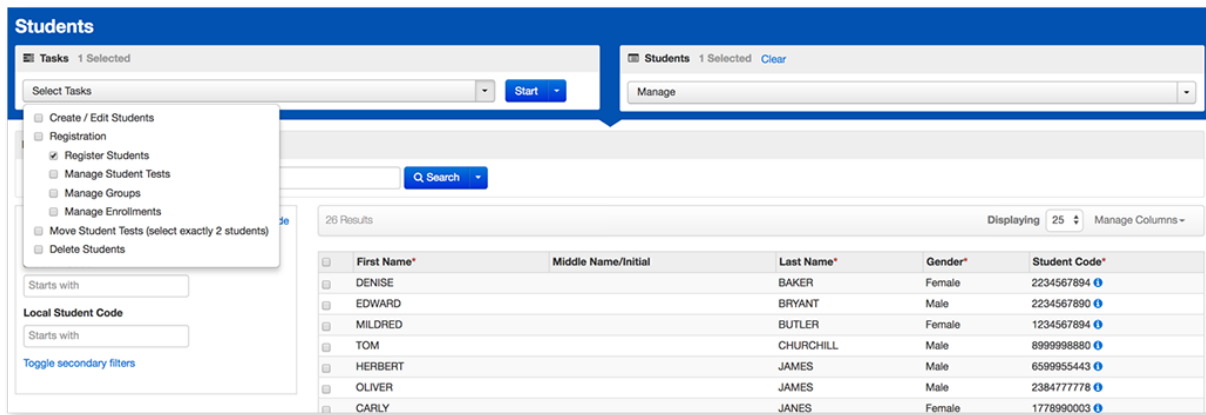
Students

Tasks 1 Selected

Select Tasks

Start

Students 1 Selected Clear

Manage

Create / Edit Students
Registration
Register Students
Manage Student Tests
Manage Groups
Manage Enrollments
Move Student Tests (select exactly 2 students)
Delete Students

Search

de

Starts with

Local Student Code

Starts with

Toggle secondary filters

26 Results

Displaying 25

Manage Columns

| | First Name* | Middle Name/Initial | Last Name* | Gender* | Student Code* |
|---|---|---|---|---|---|
| | DENISE | | BAKER | Female | 2234567894 |
| | EDWARD | | BRYANT | Male | 2234567890 |
| | MILDRED | | BUTLER | Female | 1234567894 |
| | TOM | | CHURCHILL | Male | 8999998880 |
| | HERBERT | | JAMES | Male | 6599955443 |
| | OLIVER | | JAMES | Male | 2384777778 |
| | CARLY | | JANES | Female | 1778990003 |